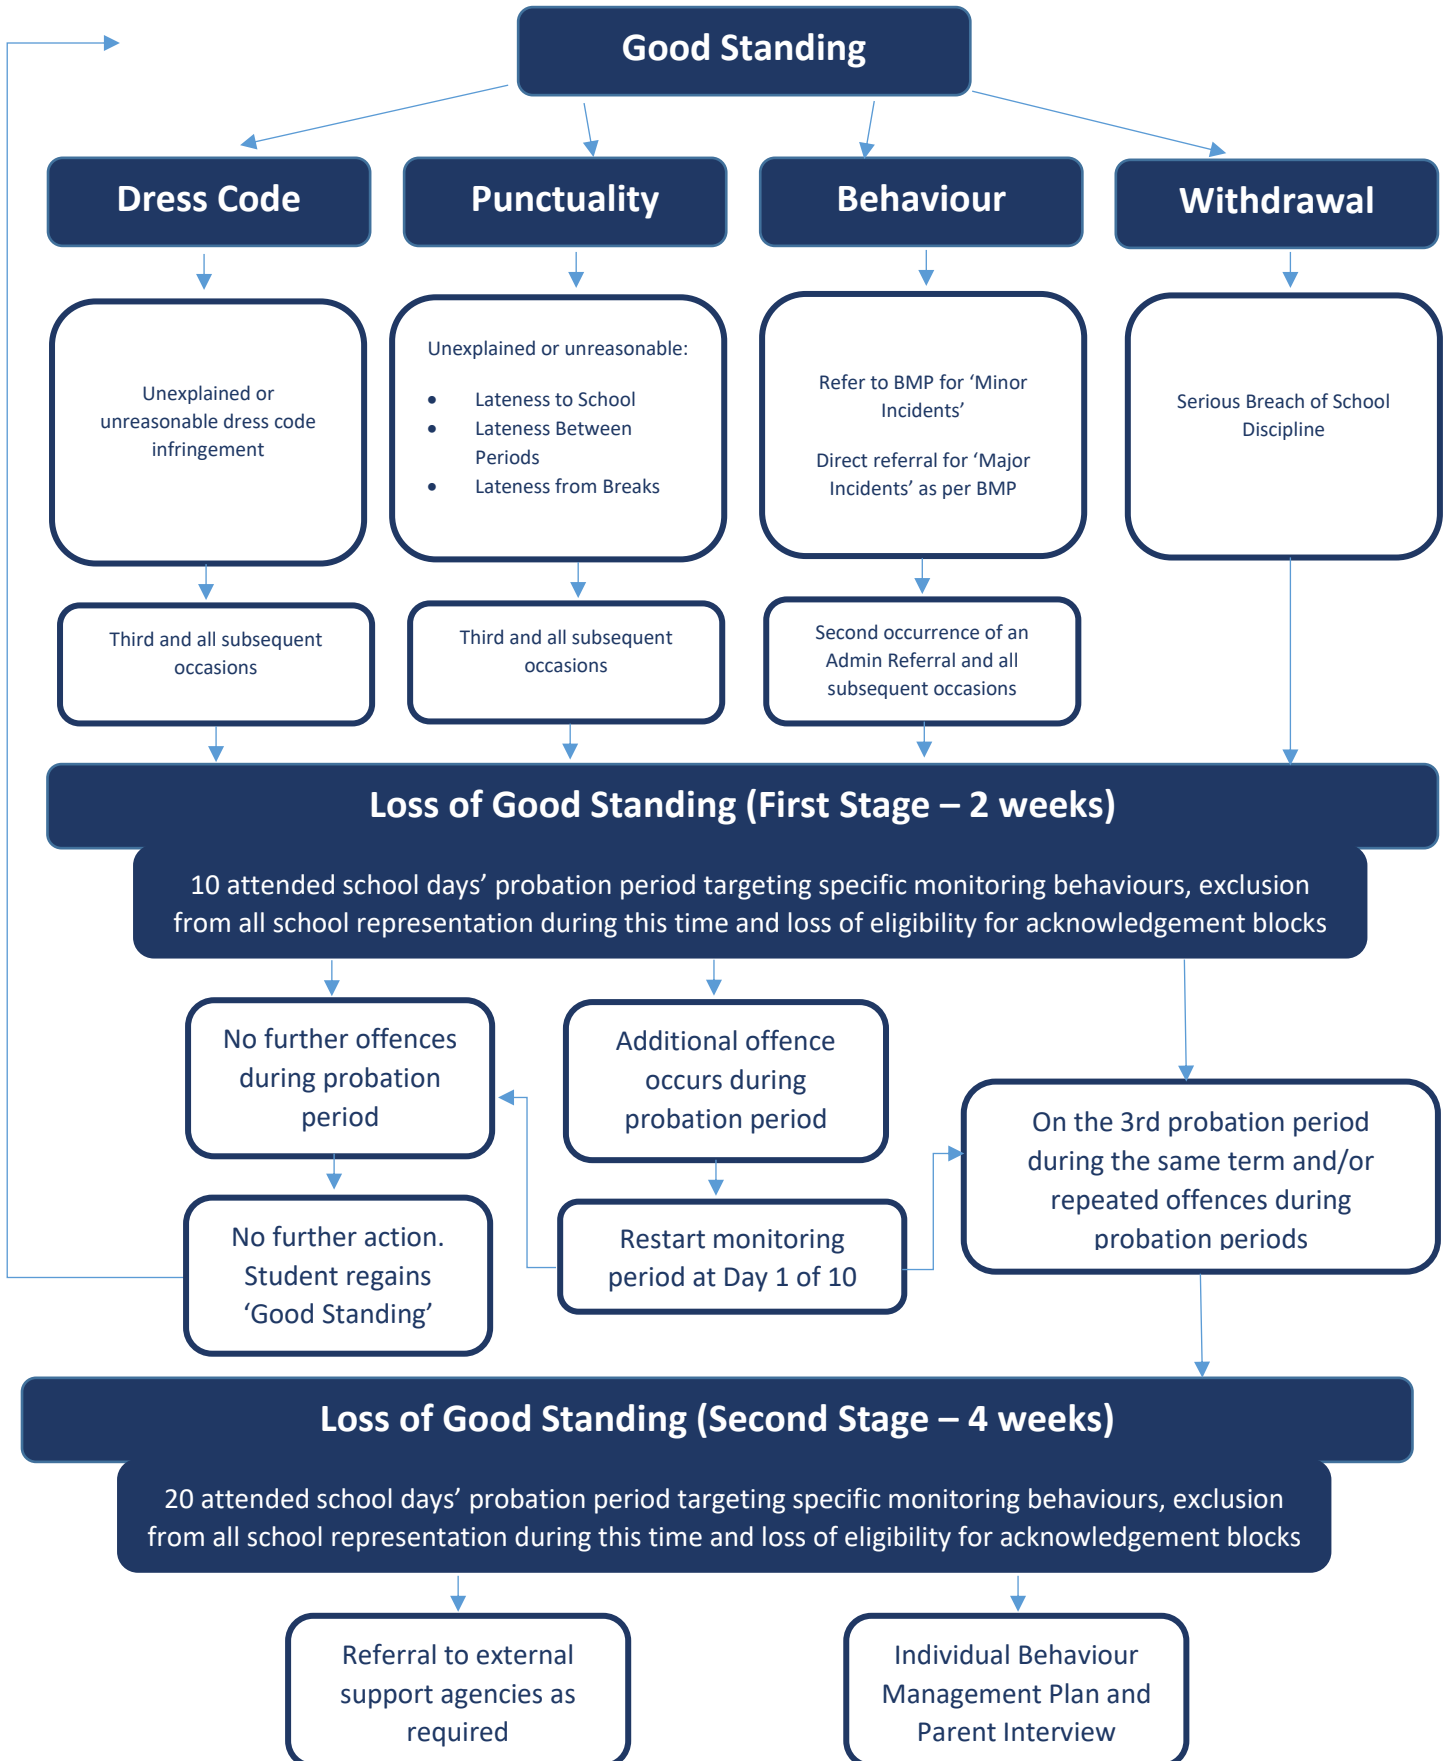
Good Standing

Dress Code

Punctuality

Behaviour

Withdrawal

Unexplained or unreasonable dress code infringement

Unexplained or unreasonable:

- Lateness to School
- Lateness Between Periods
- Lateness from Breaks

Refer to BMP for ‘Minor Incidents’

Direct referral for ‘Major Incidents’ as per BMP

Serious Breach of School Discipline

Third and all subsequent occasions

Third and all subsequent occasions

Second occurrence of an Admin Referral and all subsequent occasions

Loss of Good Standing (First Stage – 2 weeks)

10 attended school days’ probation period targeting specific monitoring behaviours, exclusion from all school representation during this time and loss of eligibility for acknowledgement blocks

No further offences during probation period

Additional offence occurs during probation period

On the 3rd probation period during the same term and/or repeated offences during probation periods

No further action. Student regains ‘Good Standing’

Restart monitoring period at Day 1 of 10

Loss of Good Standing (Second Stage – 4 weeks)

20 attended school days’ probation period targeting specific monitoring behaviours, exclusion from all school representation during this time and loss of eligibility for acknowledgement blocks

Referral to external support agencies as required

Individual Behaviour Management Plan and Parent Interview